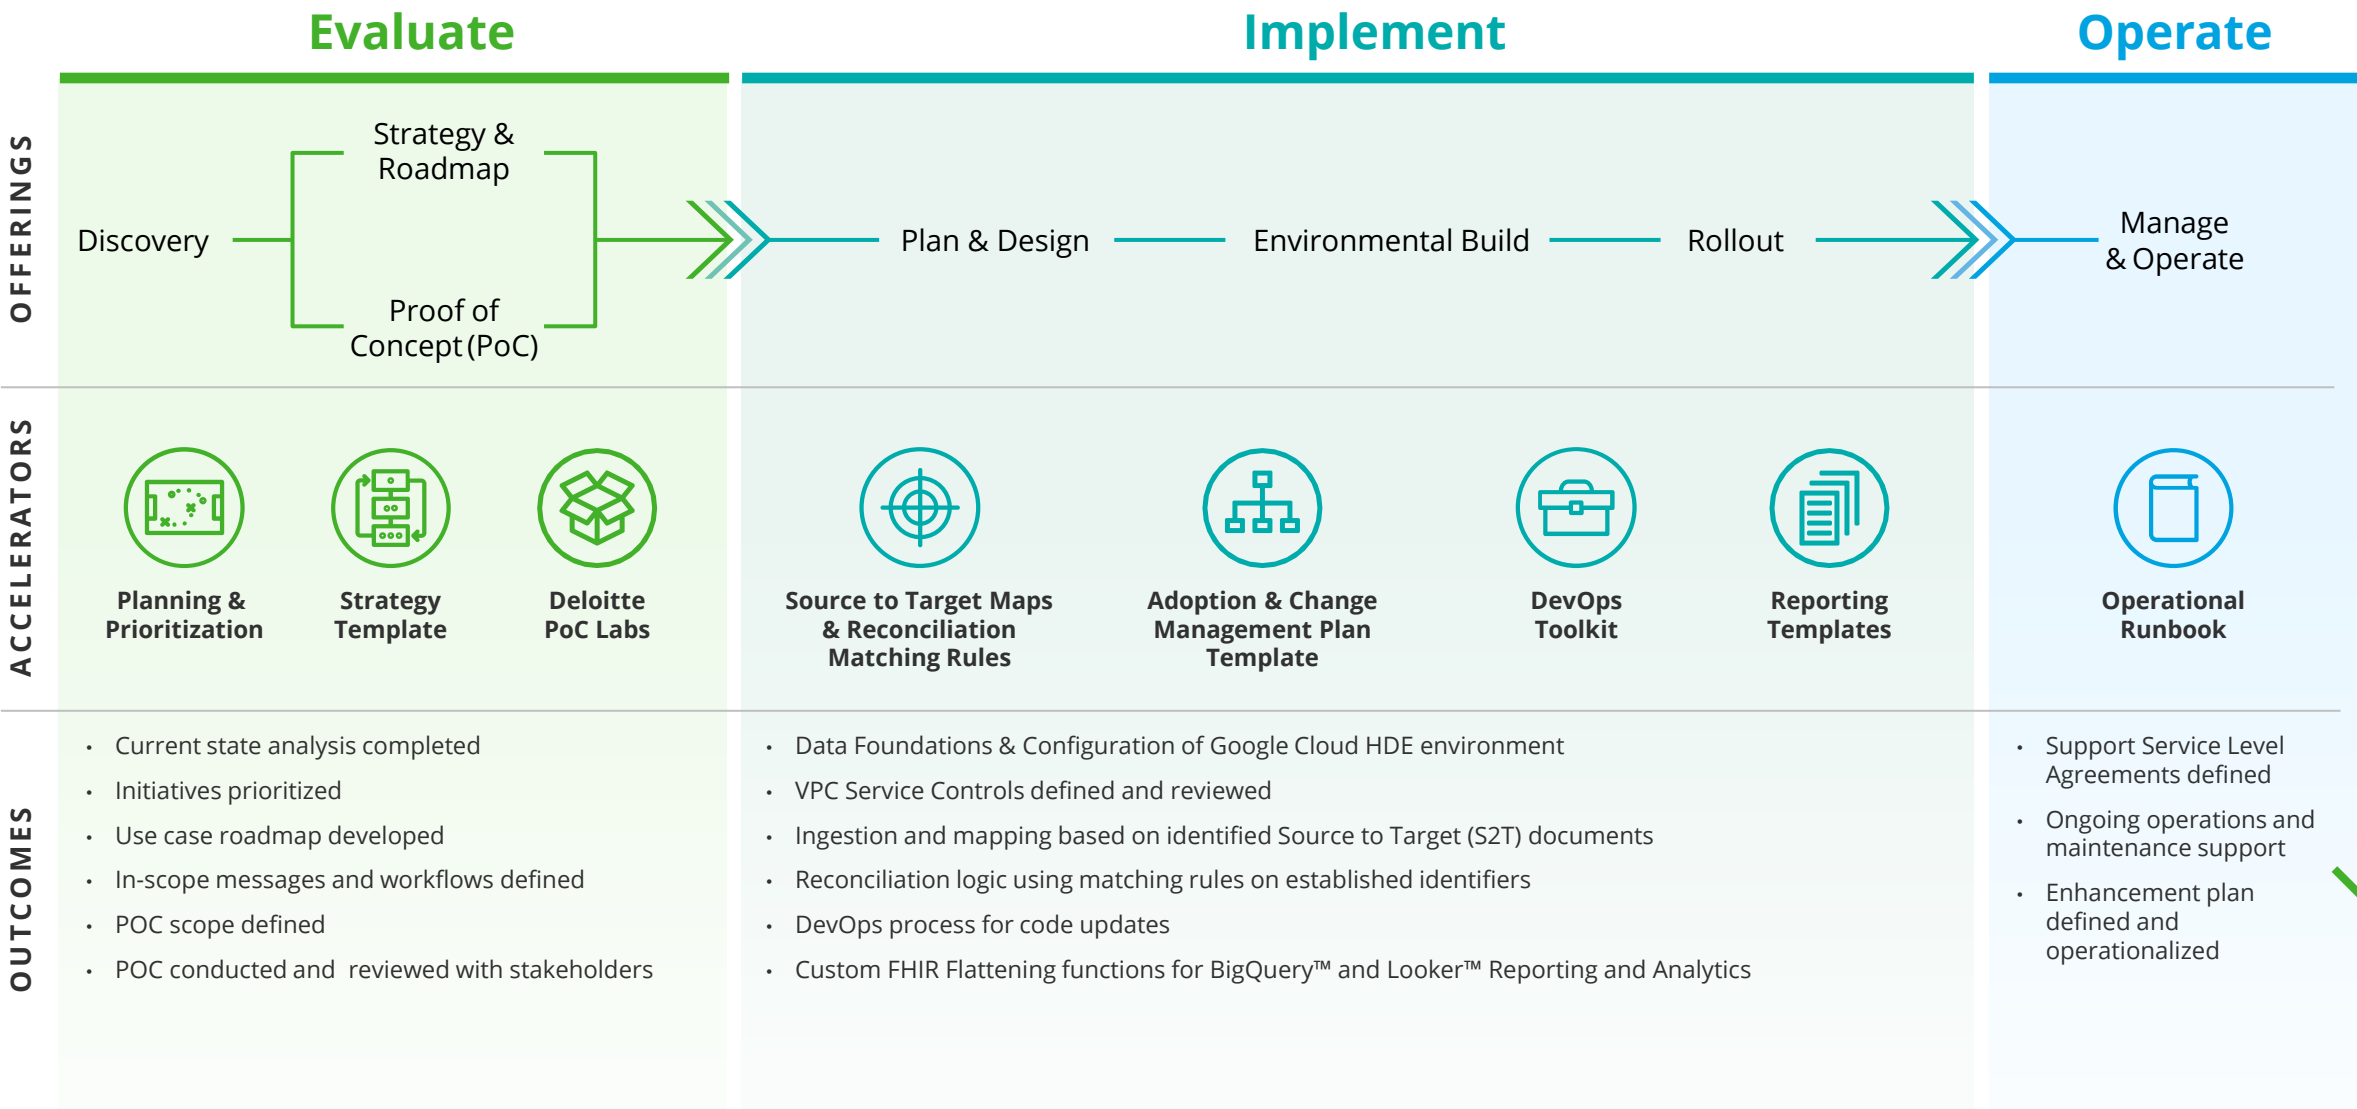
Evaluate

Implement

Operate

OFFERINGS

Discovery

Strategy & Roadmap

Proof of Concept (PoC)

Plan & Design

Environmental Build

Rollout

Manage & Operate

ACCELERATORS

Planning & Prioritization

Strategy Template

Deloitte PoC Labs

Source to Target Maps & Reconciliation Matching Rules

Adoption & Change Management Plan Template

DevOps Toolkit

Reporting Templates

Operational Runbook

OUTCOMES

• Current state analysis completed
• Initiatives prioritized
• Use case roadmap developed
• In-scope messages and workflows defined
• POC scope defined
• POC conducted and reviewed with stakeholders

• Data Foundations & Configuration of Google Cloud HDE environment
• VPC Service Controls defined and reviewed
• Ingestion and mapping based on identified Source to Target (S2T) documents
• Reconciliation logic using matching rules on established identifiers
• DevOps process for code updates
• Custom FHIR Flattening functions for BigQuery™ and Looker™ Reporting and Analytics

• Support Service Level Agreements defined
• Ongoing operations and maintenance support
• Enhancement plan defined and operationalized